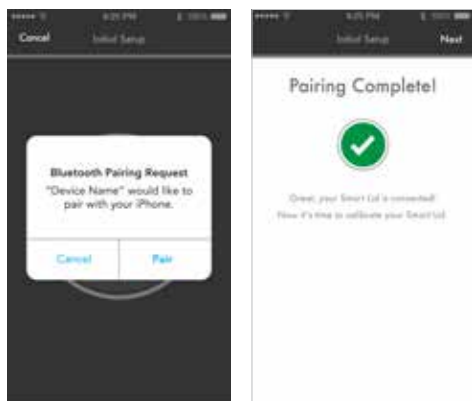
4:25 PM

Cancel Initial Setup

Bluetooth Pairing Request
"Device Name" would like to pair with your iPhone.

Cancel Pair

4:25 PM

Initial Setup Next

Pairing Complete!

Great, your Smart Lid is connected!
Now it's time to calibrate your Smart Lid.